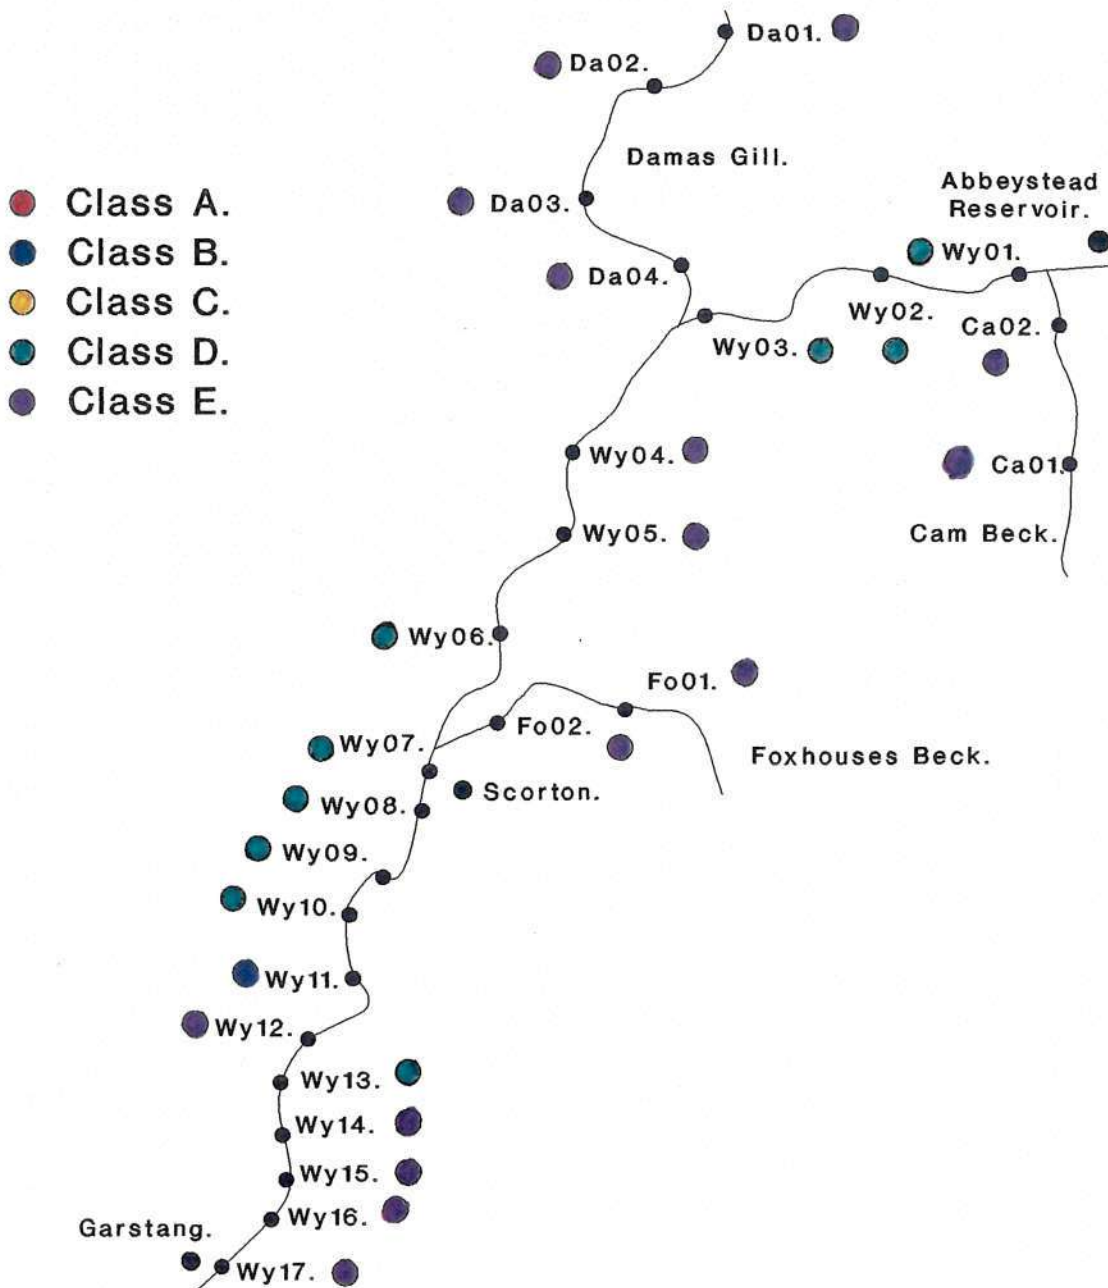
Class A.
Class B.
Class C.
Class D.
Class E.

Da01.
Da02.
Damas Gill.
Da03.
Abbeystead Reservoir.
Da04.
Wy01.
Wy02.
Ca02.
Wy03.
Wy04.
Ca01.
Wy05.
Cam Beck.
Wy06.
Fo01.
Fo02.
Wy07.
Foxhouses Beck.
Scorton.
Wy08.
Wy09.
Wy10.
Wy11.
Wy12.
Wy13.
Wy14.
Wy15.
Wy16.
Garstang.
Wy17.